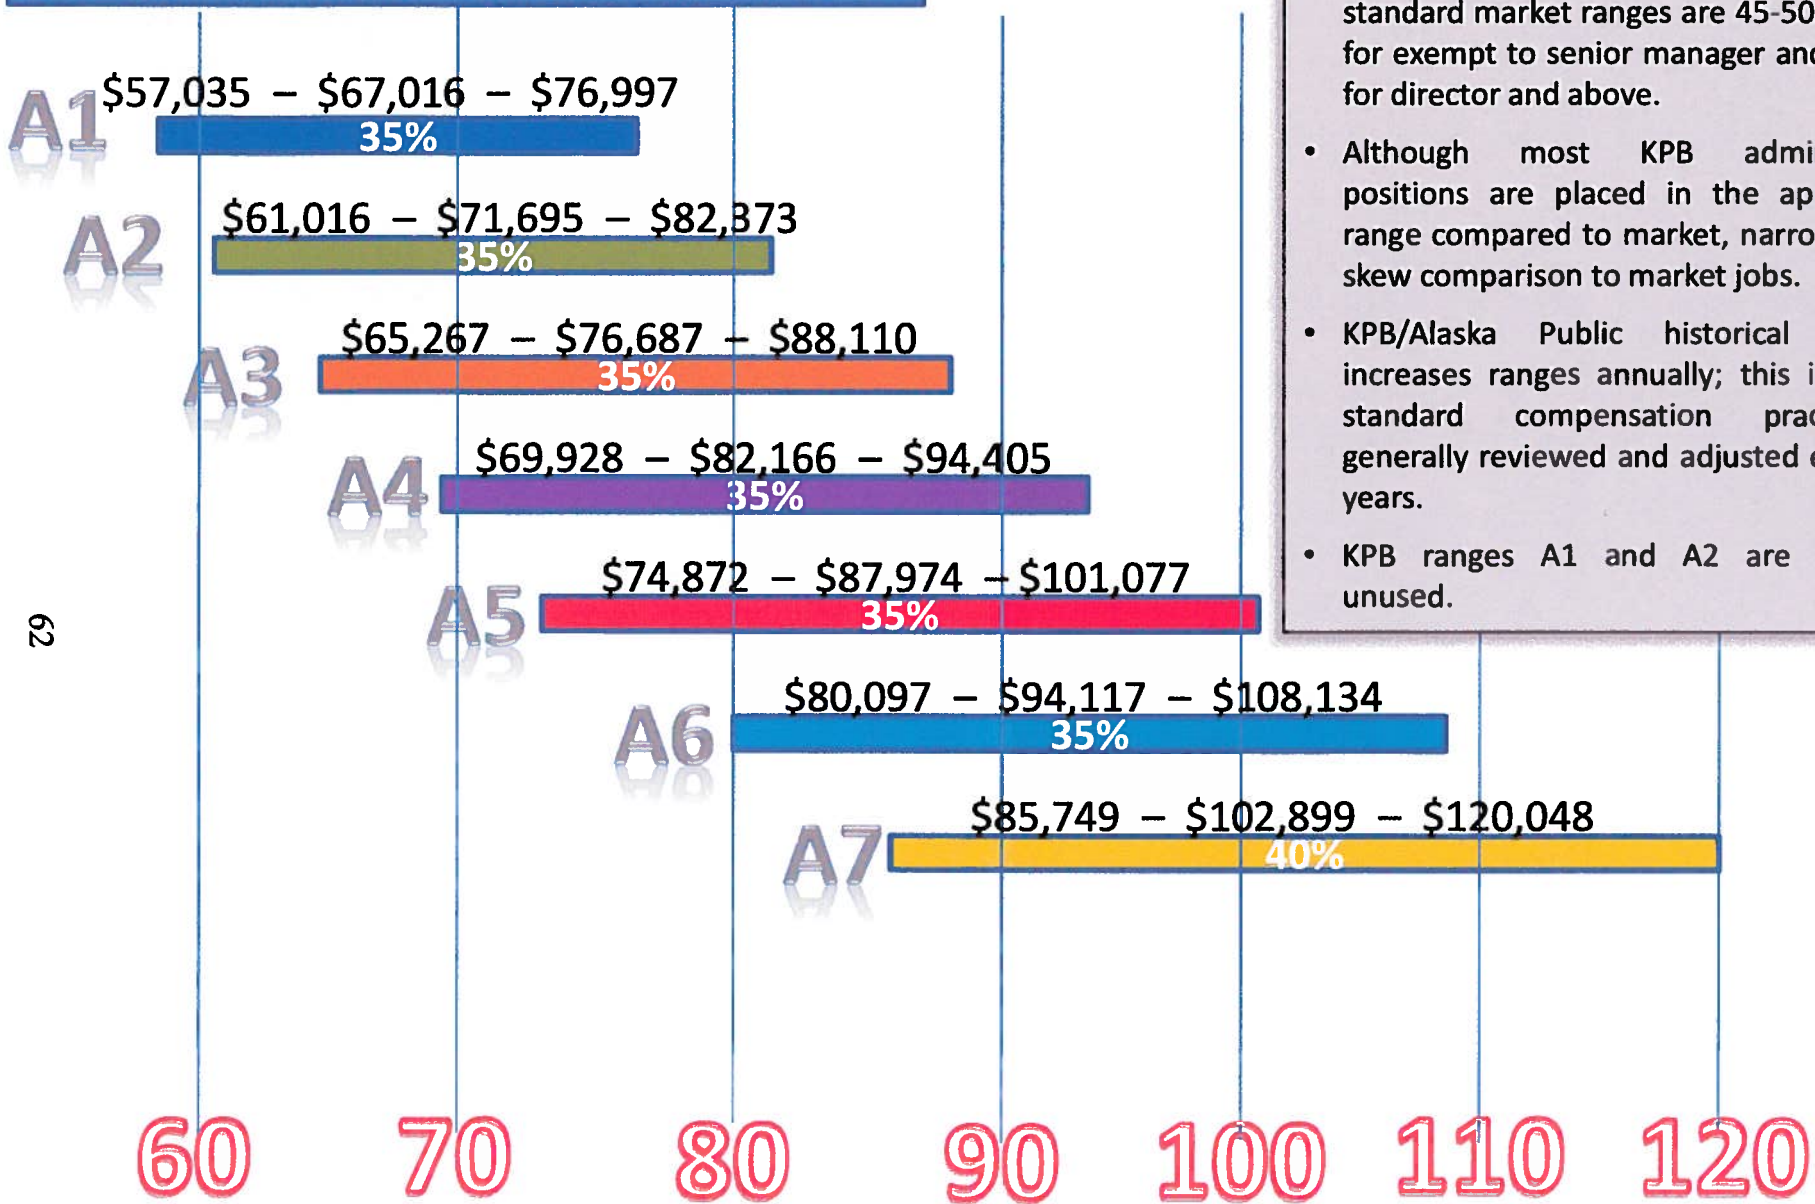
A1 $57,035 – $67,016 – $76,997
35%

A2 $61,016 – $71,695 – $82,373
35%

A3 $65,267 – $76,687 – $88,110
35%

A4 $69,928 – $82,166 – $94,405
35%

A5 $74,872 – $87,974 – $101,077
35%

A6 $80,097 – $94,117 – $108,134
35%

A7 $85,749 – $102,899 – $120,048
40%

60 70 80 90 100 110 120

62

standard market ranges are 45-50 for exempt to senior manager and for director and above.

• Although most KPB admi positions are placed in the ap range compared to market, narro skew comparison to market jobs.

• KPB/Alaska Public historical increases ranges annually; this i standard compensation prac generally reviewed and adjusted years.

• KPB ranges A1 and A2 are unused.